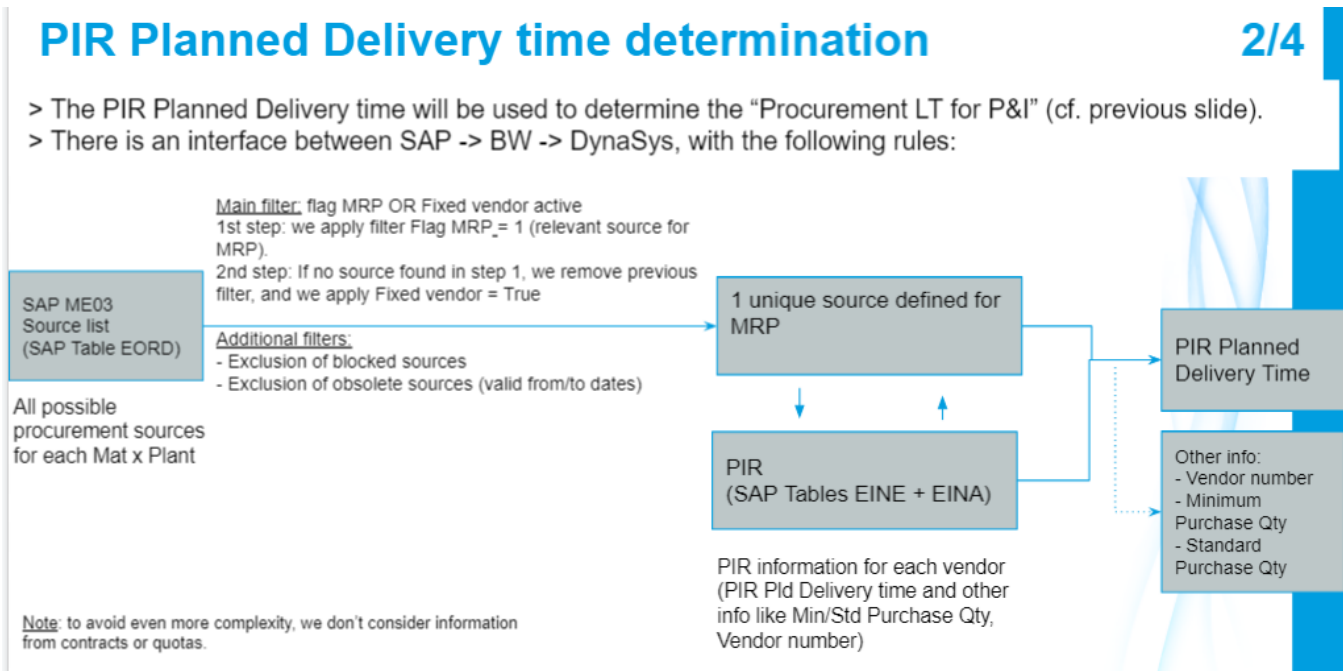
PIR Planned Delivery time determination

2/4

> The PIR Planned Delivery time will be used to determine the “Procurement LT for P&I” (cf. previous slide).
> There is an interface between SAP -> BW -> DynaSys, with the following rules:

SAP ME03
Source list
(SAP Table EORD)

All possible procurement sources for each Mat x Plant

Main filter: flag MRP OR Fixed vendor active
1st step: we apply filter Flag MRP = 1 (relevant source for MRP).
2nd step: If no source found in step 1, we remove previous filter, and we apply Fixed vendor = True

Additional filters:
- Exclusion of blocked sources
- Exclusion of obsolete sources (valid from/to dates)

1 unique source defined for MRP

PIR
(SAP Tables EINE + EINA)

PIR information for each vendor (PIR Pld Delivery time and other info like Min/Std Purchase Qty, Vendor number)

PIR Planned Delivery Time

Other info:
- Vendor number
- Minimum Purchase Qty
- Standard Purchase Qty

Note: to avoid even more complexity, we don't consider information from contracts or quotas.